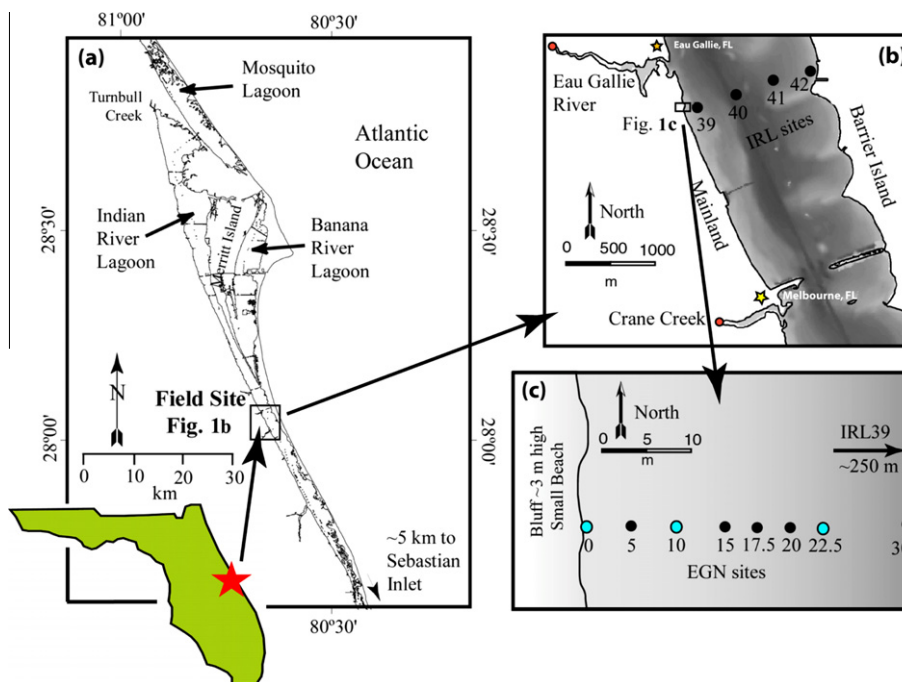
81º00'
80º30'
(a)
Mosquito Lagoon
Turnbull Creek
Atlantic Ocean
28º30'
28º30'
Indian River Lagoon
Merritt Island
Banana River Lagoon
N
Field Site Fig. 1b
28º00'
28º00'
0 10 20 30
km
~5 km to Sebastian Inlet
80º30'

Eau Gallie, FL
(b)
Eau Gallie River
42
41
40
39
Fig. 1c
IRL sites
Barrier Island
North
0 500 1000
m
Mainland
Melbourne, FL
Crane Creek

(c)
North
0 5 10
m
IRL39
~250 m
Bluff ~3 m high Small Beach
0 5 10 15 17.5 20 22.5 3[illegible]
EGN sites